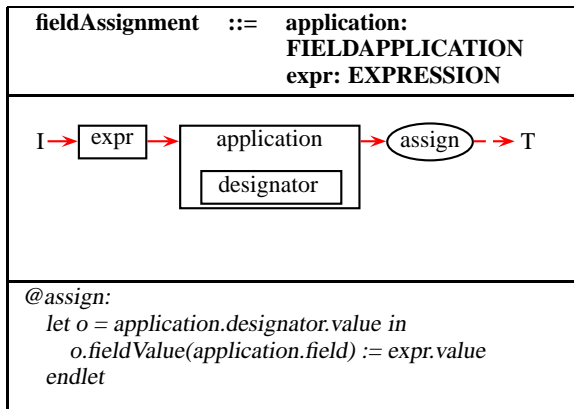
fieldAssignment ::= application: FIELDAPPLICATION expr: EXPRESSION

I expr application designator assign T

@assign:
let o = application.designator.value in
o.fieldValue(application.field) := expr.value
endlet